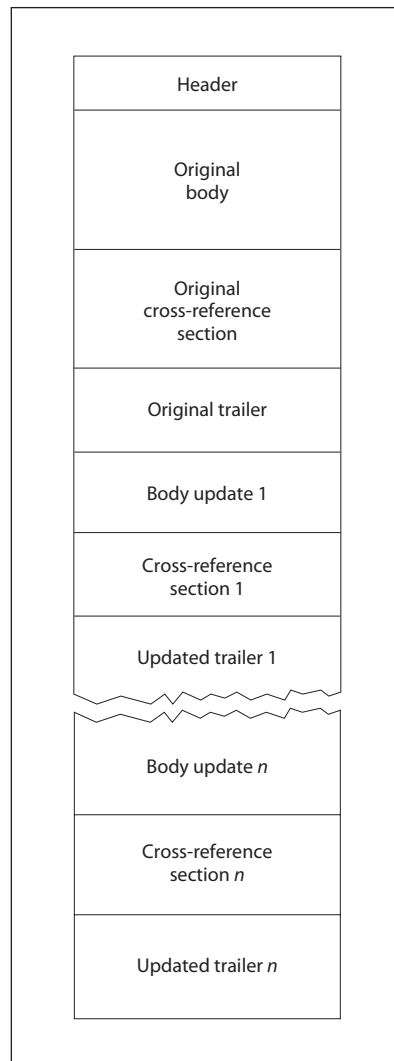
Header

Original body

Original cross-reference section

Original trailer

Body update 1

Cross-reference section 1

Updated trailer 1

Body update $n$

Cross-reference section $n$

Updated trailer $n$